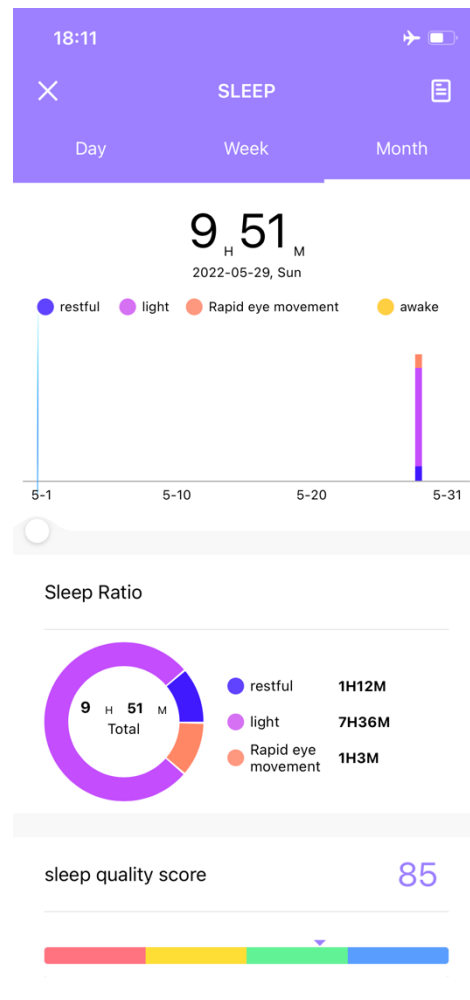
18:11

SLEEP

Day Week Month

9 H 51 M
2022-05-29, Sun

restful light Rapid eye movement awake

5-1 5-10 5-20 5-31

Sleep Ratio

9 H 51 M
Total

restful 1H12M
light 7H36M
Rapid eye movement 1H3M

sleep quality score 85